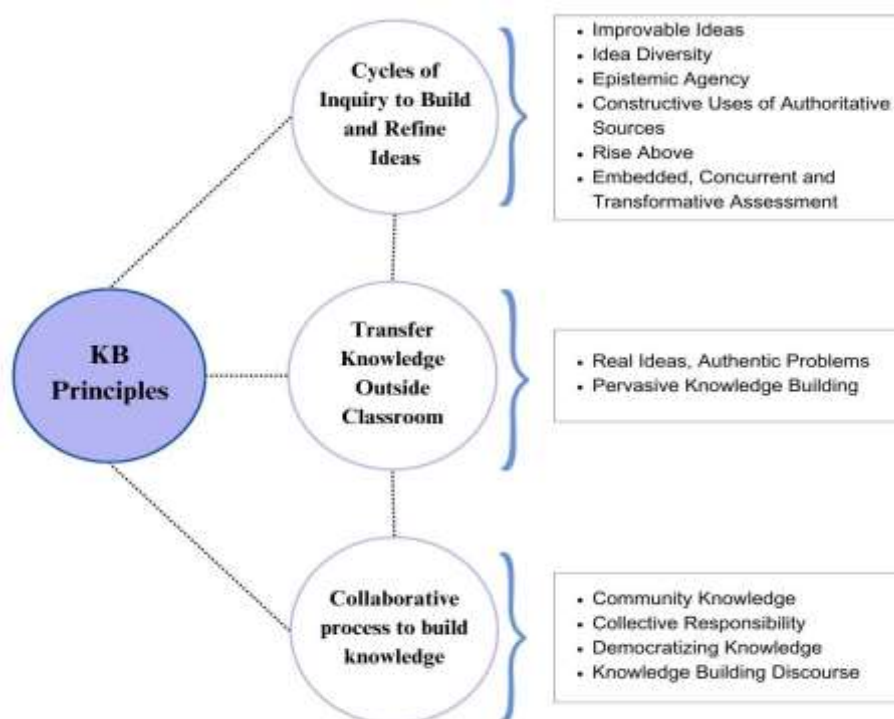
KB Principles

Cycles of Inquiry to Build and Refine Ideas

- Improvable Ideas
- Idea Diversity
- Epistemic Agency
- Constructive Uses of Authoritative Sources
- Rise Above
- Embedded, Concurrent and Transformative Assessment

Transfer Knowledge Outside Classroom

- Real Ideas, Authentic Problems
- Pervasive Knowledge Building

Collaborative process to build knowledge

- Community Knowledge
- Collective Responsibility
- Democratizing Knowledge
- Knowledge Building Discourse